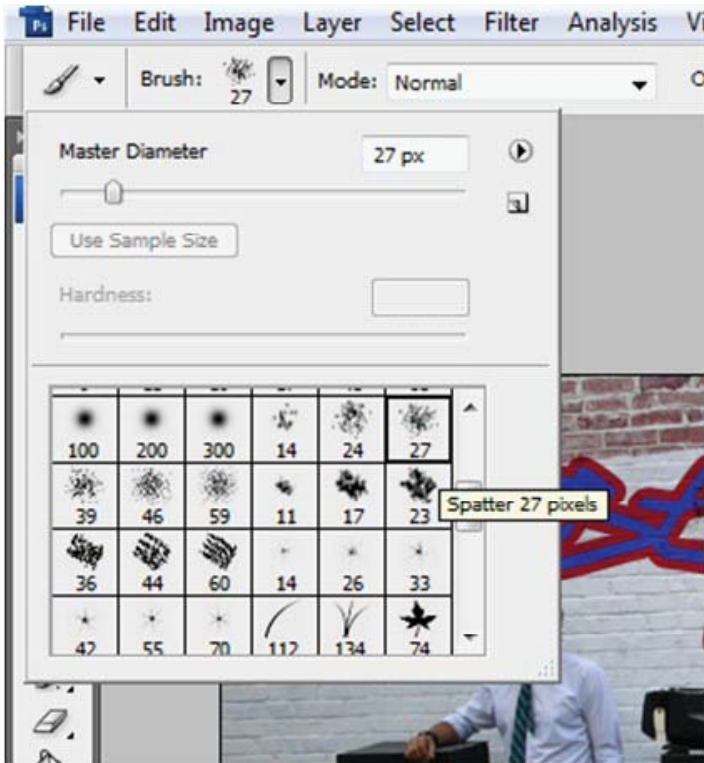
Ps File Edit Image Layer Select Filter Analysis Vi

Brush: 27 Mode: Normal

Master Diameter 27 px

Use Sample Size

Hardness:

| 100 | 200 | 300 | 14 | 24 | 27 |
|---|---|---|---|---|---|
| 39 | 46 | 59 | 11 | 17 | 23 |
| 36 | 44 | 60 | 14 | 26 | 33 |
| 42 | 55 | 70 | 112 | 134 | 74 |

Spatter 27 pixels